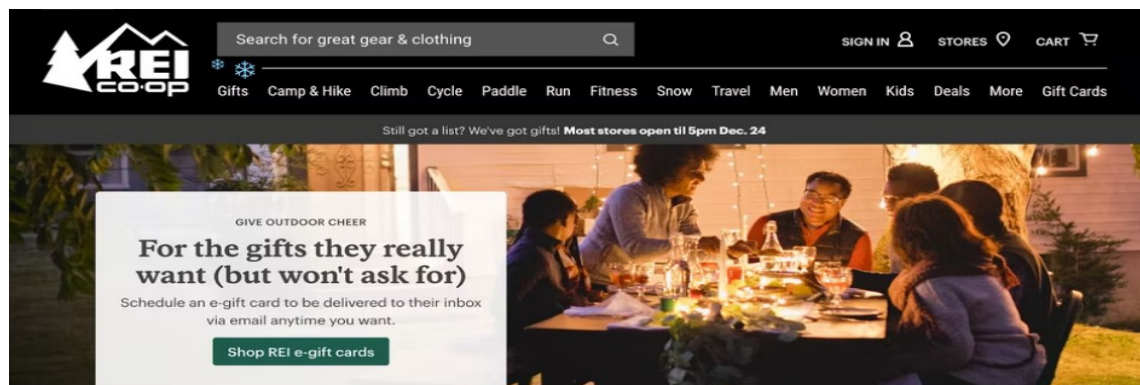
REI co-op

Search for great gear & clothing

SIGN IN STORES CART

Gifts Camp & Hike Climb Cycle Paddle Run Fitness Snow Travel Men Women Kids Deals More Gift Cards

Still got a list? We've got gifts! **Most stores open til 5pm Dec. 24**

GIVE OUTDOOR CHEER

For the gifts they really want (but won't ask for)

Schedule an e-gift card to be delivered to their inbox via email anytime you want.

Shop REI e-gift cards